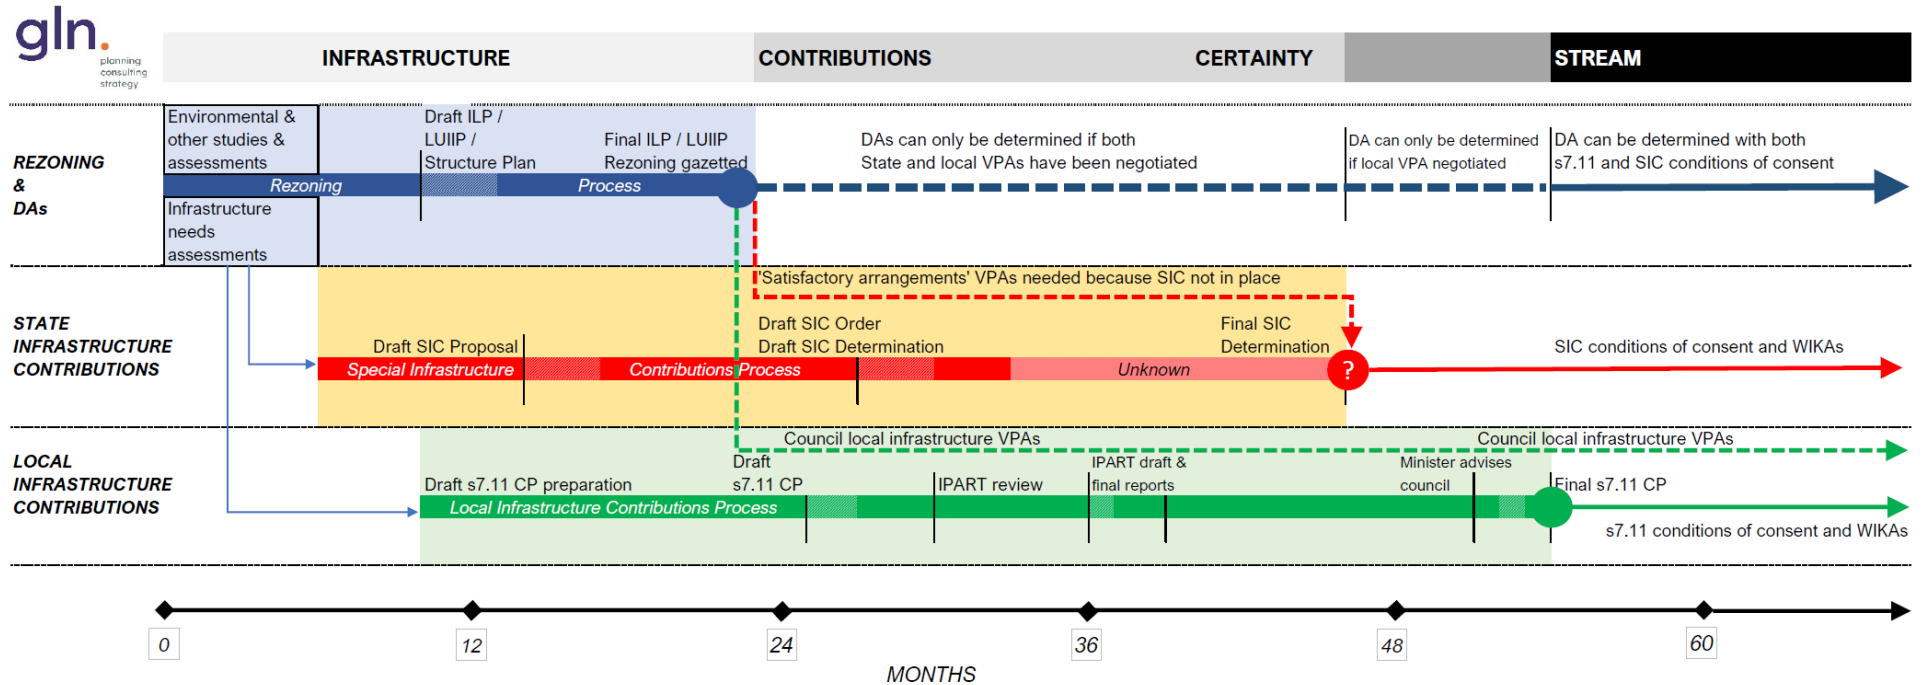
gln. planning consulting strategy

INFRASTRUCTURE CONTRIBUTIONS CERTAINTY STREAM

REZONING & DAs

Environmental & other studies & assessments

Draft ILP / LUIIP / Structure Plan

Final ILP / LUIIP Rezoning gazetted

DAs can only be determined if both State and local VPAs have been negotiated

DA can only be determined if local VPA negotiated

DA can be determined with both s7.11 and SIC conditions of consent

Rezoning Process

Infrastructure needs assessments

STATE INFRASTRUCTURE CONTRIBUTIONS

'Satisfactory arrangements' VPAs needed because SIC not in place

Draft SIC Proposal

Draft SIC Order Draft SIC Determination

Final SIC Determination

Special Infrastructure Contributions Process

Unknown

?

SIC conditions of consent and WIKAs

LOCAL INFRASTRUCTURE CONTRIBUTIONS

Council local infrastructure VPAs

Council local infrastructure VPAs

Draft s7.11 CP preparation

Draft s7.11 CP

IPART review

IPART draft & final reports

Minister advises council

Final s7.11 CP

Local Infrastructure Contributions Process

s7.11 conditions of consent and WIKAs

0 12 24 36 48 60

MONTHS